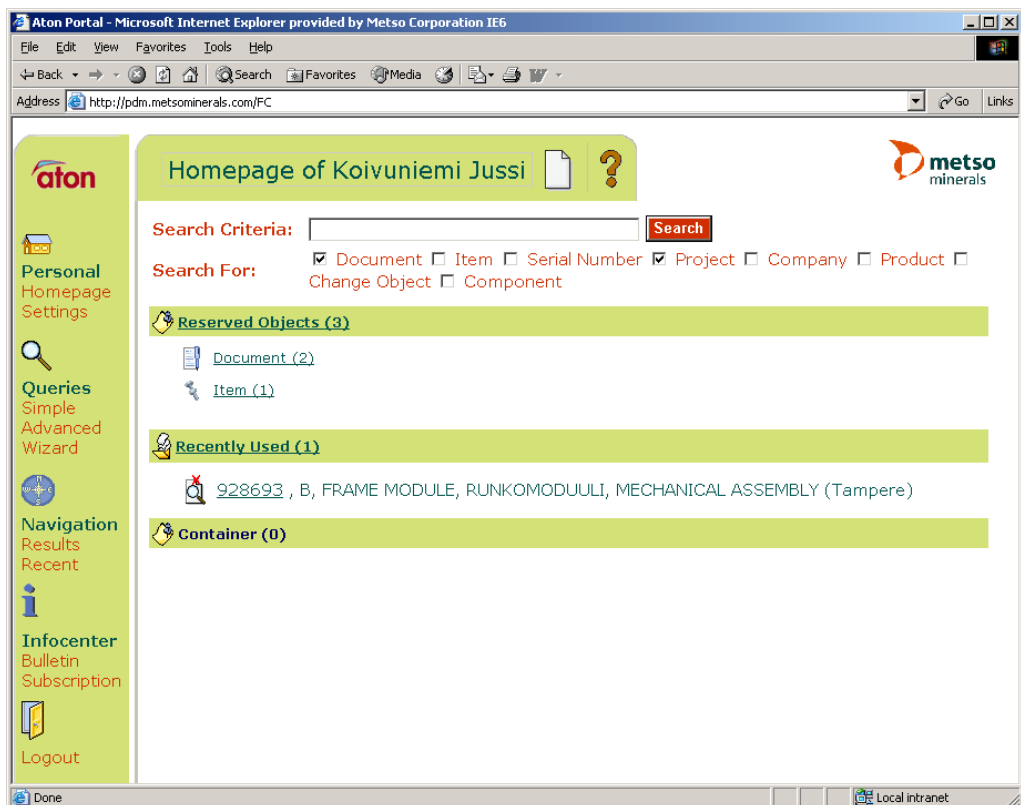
Aton Portal - Microsoft Internet Explorer provided by Metso Corporation IE6

File Edit View Favorites Tools Help

Back Search Favorites Media

Address http://pdm.metsominerals.com/FC Go Links

aton

Homepage of Koivuniemi Jussi

metso minerals

Search Criteria: Search

Search For: ☑ Document ☐ Item ☐ Serial Number ☑ Project ☐ Company ☐ Product ☐ Change Object ☐ Component

Personal
Homepage
Settings

Queries
Simple
Advanced
Wizard

Navigation
Results
Recent

Infocenter
Bulletin
Subscription

Logout

Reserved Objects (3)

Document (2)

Item (1)

Recently Used (1)

928693 , B, FRAME MODULE, RUNKOMODUULI, MECHANICAL ASSEMBLY (Tampere)

Container (0)

Done Local intranet